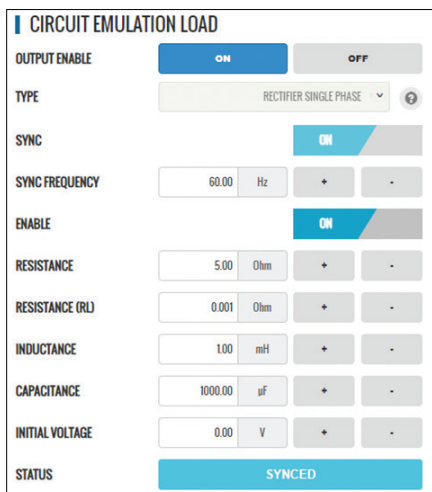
CIRCUIT EMULATION LOAD

OUTPUT ENABLE ON OFF

TYPE RECTIFIER SINGLE PHASE

SYNC ON

SYNC FREQUENCY 60.00 Hz + -

ENABLE ON

RESISTANCE 5.00 Ohm + -

RESISTANCE (RL) 0.001 Ohm + -

INDUCTANCE 1.00 mH + -

CAPACITANCE 1000.00 µF + -

INITIAL VOLTAGE 0.00 V + -

STATUS SYNCED